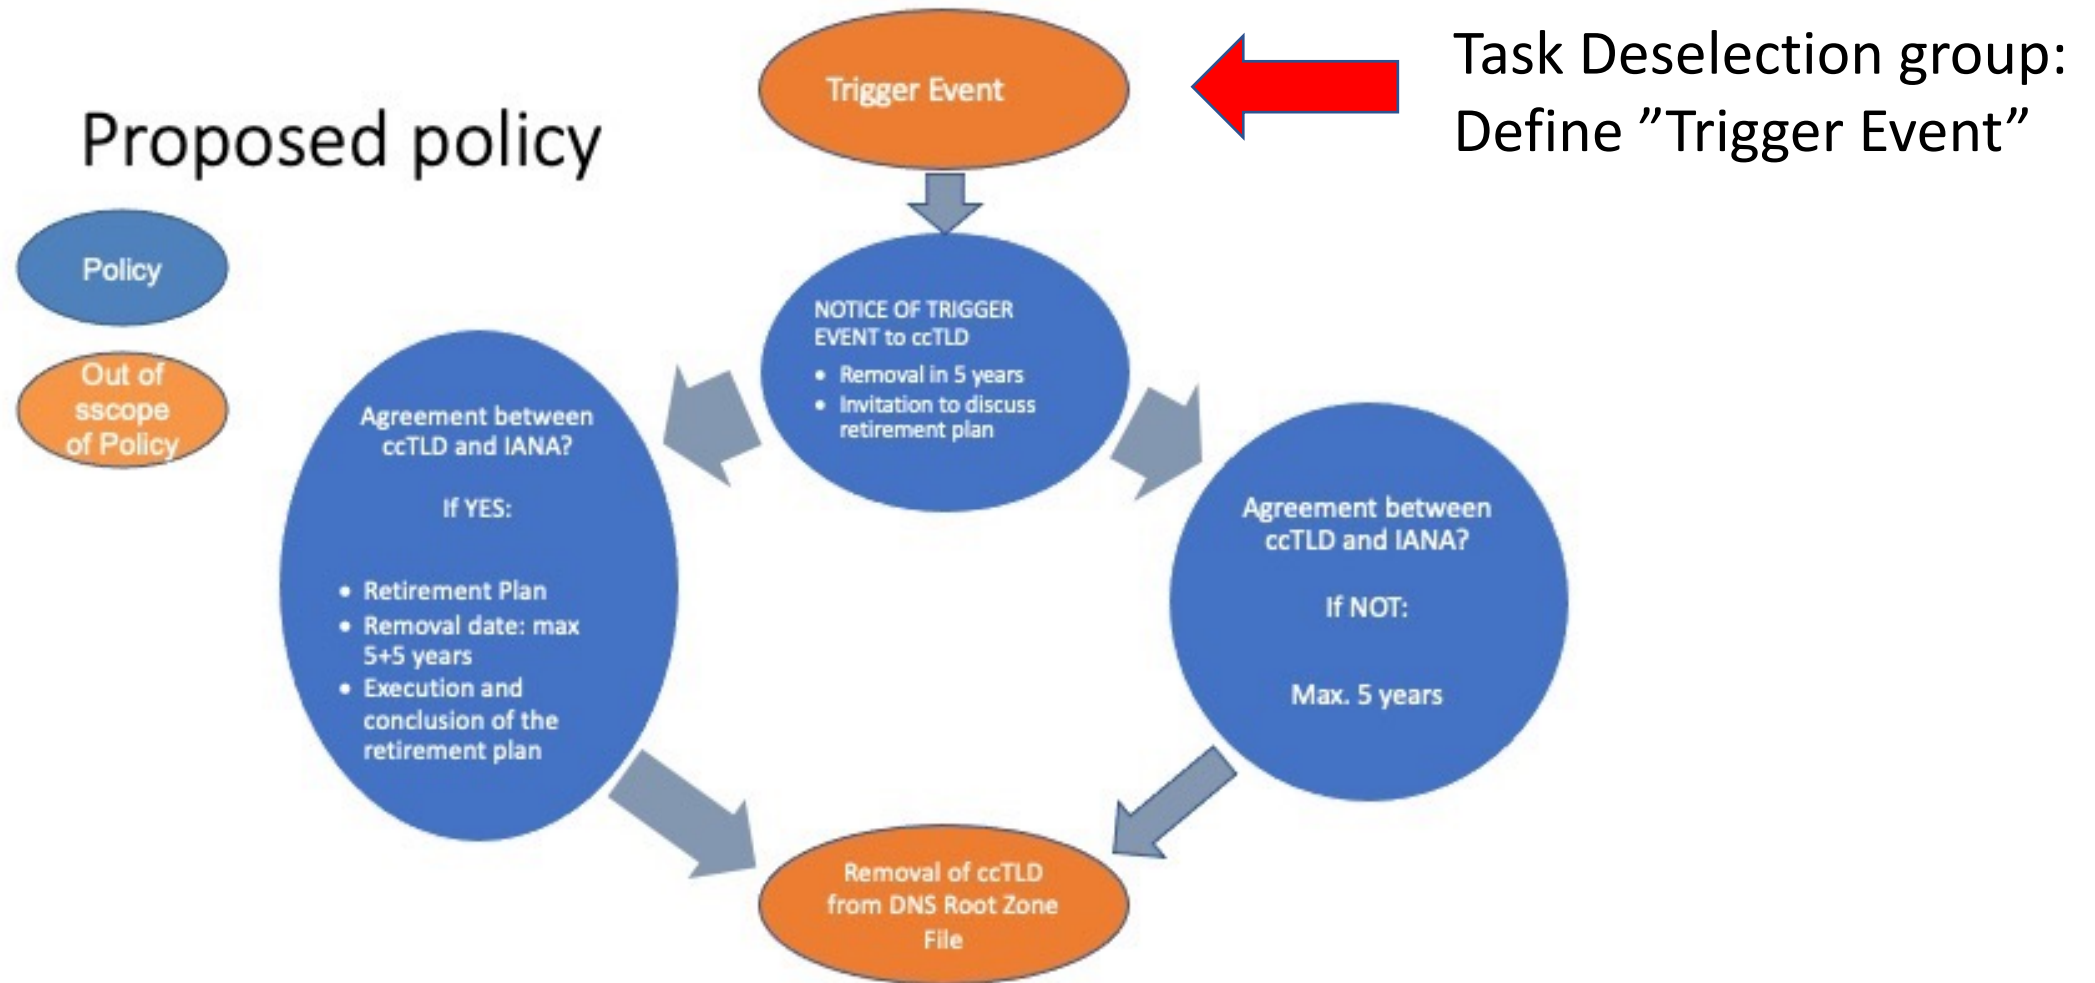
Trigger Event

Task Deselection group: Define ”Trigger Event”

Proposed policy

Policy

Out of sscope of Policy

NOTICE OF TRIGGER EVENT to ccTLD
• Removal in 5 years
• Invitation to discuss retirement plan

Agreement between ccTLD and IANA?

If YES:

• Retirement Plan
• Removal date: max 5+5 years
• Execution and conclusion of the retirement plan

Agreement between ccTLD and IANA?

If NOT:

Max. 5 years

Removal of ccTLD from DNS Root Zone File